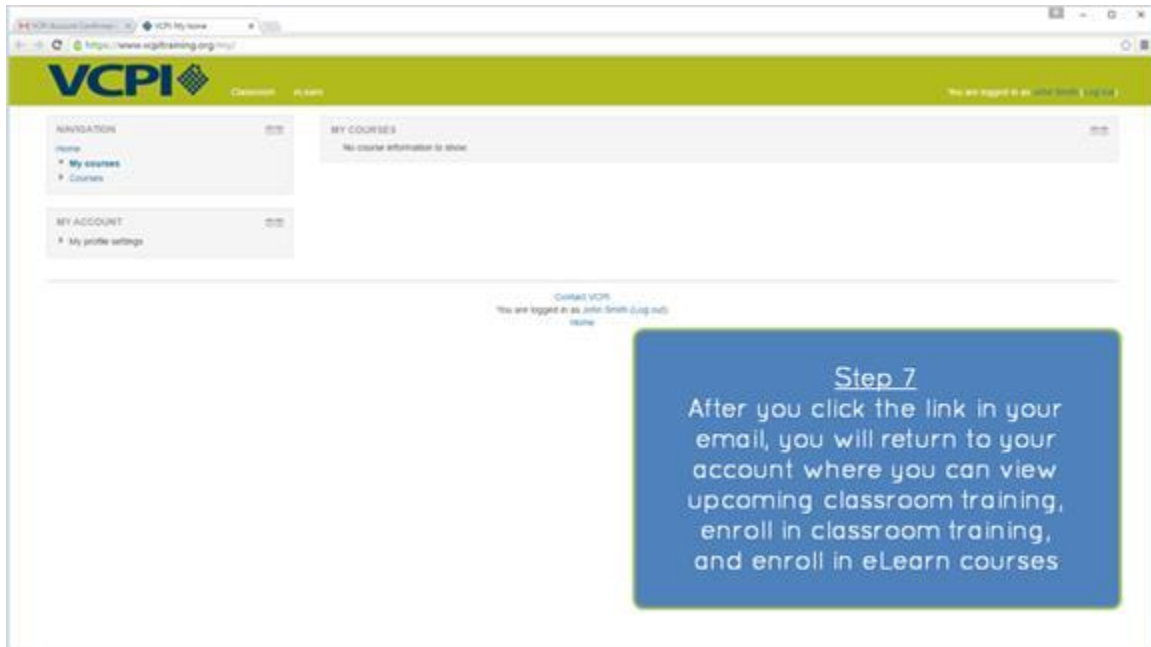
VCPI Account Confirmat... | VCPI: My home

https://www.vcpitraining.org/my/

VCPI

Classroom eLearn

You are logged in as John Smith (Log out)

NAVIGATION

Home

My courses

Courses

MY ACCOUNT

My profile settings

MY COURSES

No course information to show.

Contact VCPI

You are logged in as John Smith (Log out)

Home

Step 7

After you click the link in your email, you will return to your account where you can view upcoming classroom training, enroll in classroom training, and enroll in eLearn courses